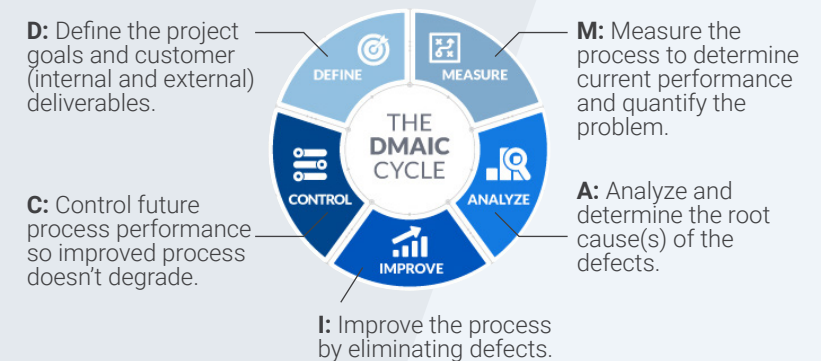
**D:** Define the project goals and customer (internal and external) deliverables.

DEFINE

MEASURE

**M:** Measure the process to determine current performance and quantify the problem.

THE DMAIC CYCLE

CONTROL

ANALYZE

**C:** Control future process performance so improved process doesn't degrade.

**A:** Analyze and determine the root cause(s) of the defects.

IMPROVE

**I:** Improve the process by eliminating defects.